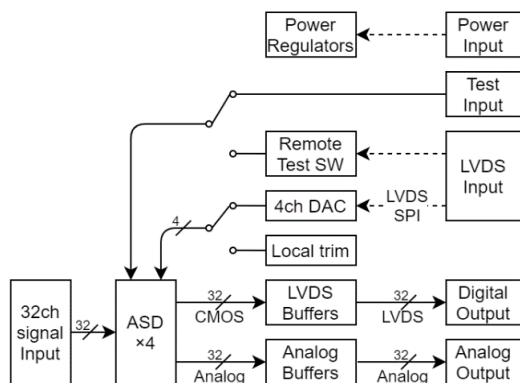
Power Regulators

Power Input

Test Input

Remote Test SW

LVDS Input

4ch DAC

LVDS SPI

4

Local trim

32ch signal Input

32

ASD ×4

32 CMOS

LVDS Buffers

32 LVDS

Digital Output

32 Analog

Analog Buffers

32 Analog

Analog Output